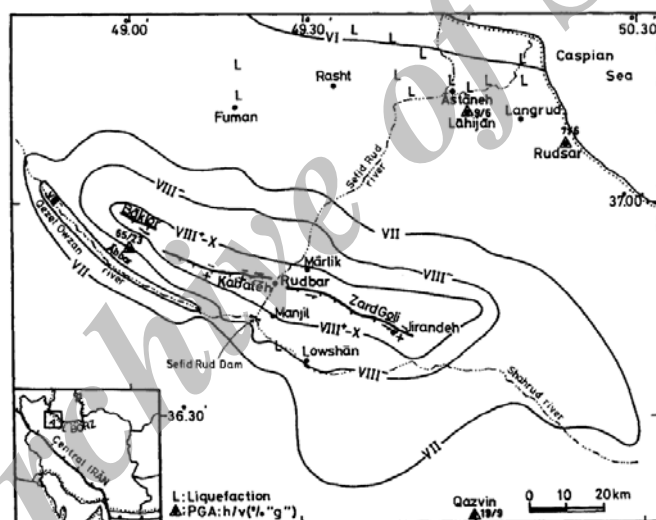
49.00
49.30
50.30
VI
L
L
L
L
L
L
L
L
Caspian
Sea
Rasht
Astaneh
9/6
Lahijan
Langrud
Fuman
7/6
Rudsar
Sefid Rud River
37.00
VIII
VII
Qezel Owzan River
Baklor
65/23
Abbar
VIII⁺-X
Marlik
Kabateh
Rudbar
VIII
Zard Goli
Manjil
VIII⁺-X
Jirandeh
Lowshan
Sefid Rud Dam
VIII
Shahrud river
36.30
VII
Central IRAN
L: Liquefaction
▲: PGA: h/v(%"g")
Qazvin
19/9
0
10
20km